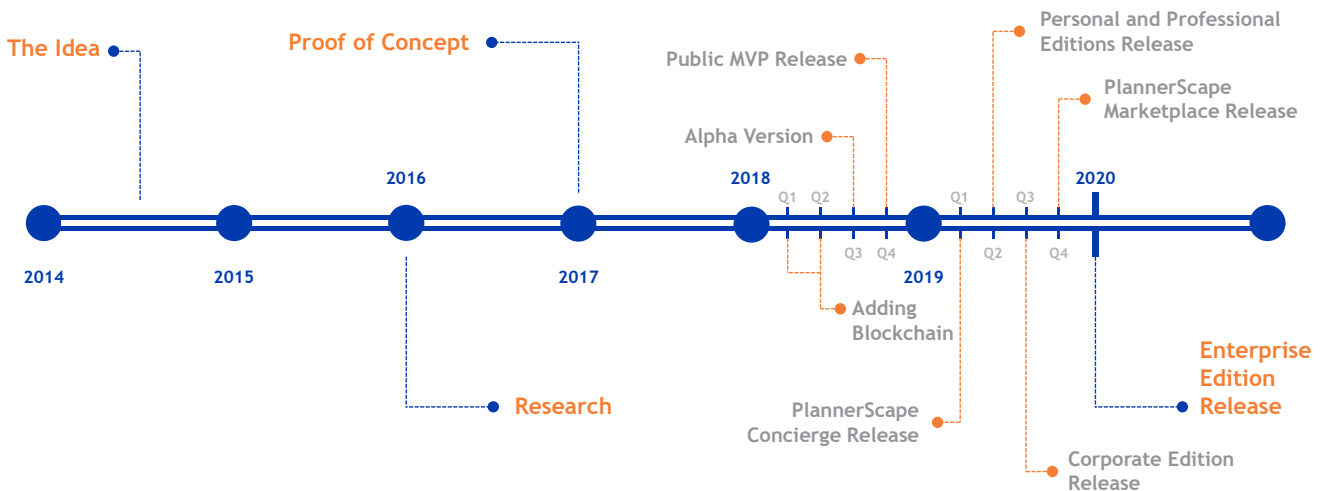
The Idea

Proof of Concept

Public MVP Release

Personal and Professional Editions Release

PlannerScape Marketplace Release

Alpha Version

2016

2018

Q1 Q2

Q1

Q3

2020

2014

2015

2017

Q3 Q4

2019

Q2

Q4

Adding Blockchain

Enterprise Edition Release

Research

PlannerScape Concierge Release

Corporate Edition Release